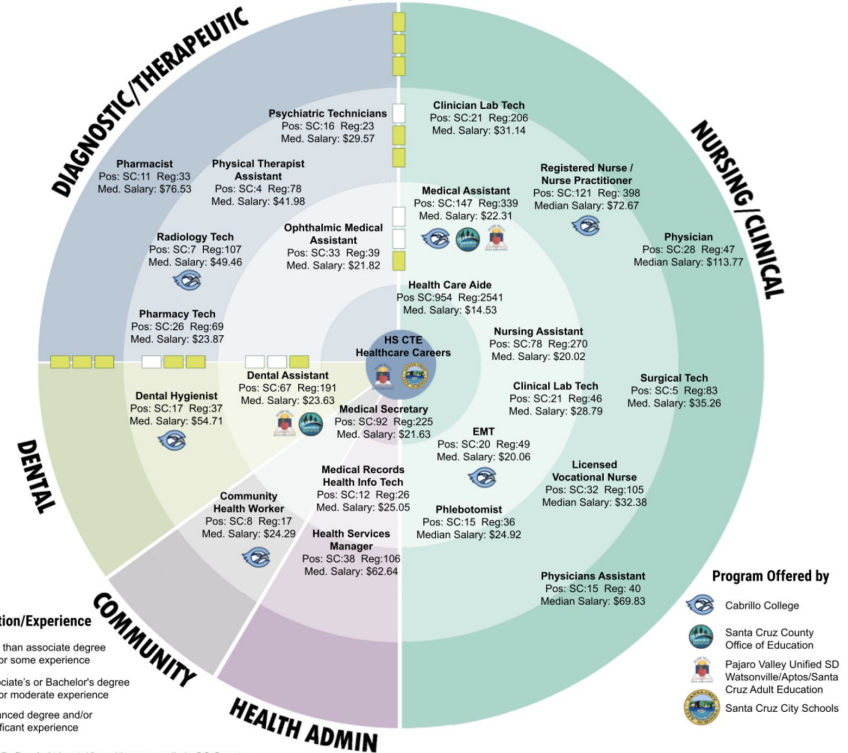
DIAGNOSTIC/THERAPEUTIC

NURSING/CLINICAL

DENTAL

COMMUNITY

HEALTH ADMIN

Psychiatric Technicians
Pos: SC:16 Reg:23
Med. Salary: $29.57

Clinician Lab Tech
Pos: SC:21 Reg:206
Med. Salary: $31.14

Pharmacist
Pos: SC:11 Reg:33
Med. Salary: $76.53

Physical Therapist Assistant
Pos: SC:4 Reg:78
Med. Salary: $41.98

Registered Nurse / Nurse Practitioner
Pos: SC:121 Reg: 398
Median Salary: $72.67

Medical Assistant
Pos: SC:147 Reg:339
Med. Salary: $22.31

Radiology Tech
Pos: SC:7 Reg:107
Med. Salary: $49.46

Ophthalmic Medical Assistant
Pos: SC:33 Reg:39
Med. Salary: $21.82

Physician
Pos: SC:28 Reg:47
Median Salary: $113.77

Health Care Aide
Pos SC:954 Reg:2541
Med. Salary: $14.53

Pharmacy Tech
Pos: SC:26 Reg:69
Med. Salary: $23.87

Nursing Assistant
Pos: SC:78 Reg:270
Med. Salary: $20.02

HS CTE
Healthcare Careers

Dental Assistant
Pos: SC:67 Reg:191
Med. Salary: $23.63

Clinical Lab Tech
Pos: SC:21 Reg:46
Med. Salary: $28.79

Surgical Tech
Pos: SC:5 Reg:83
Med. Salary: $35.26

Dental Hygienist
Pos: SC:17 Reg:37
Med. Salary: $54.71

Medical Secretary
Pos: SC:92 Reg:225
Med. Salary: $21.63

EMT
Pos: SC:20 Reg:49
Med. Salary: $20.06

Licensed Vocational Nurse
Pos: SC:32 Reg:105
Median Salary: $32.38

Medical Records Health Info Tech
Pos: SC:12 Reg:26
Med. Salary: $25.05

Community Health Worker
Pos: SC:8 Reg:17
Med. Salary: $24.29

Phlebotomist
Pos: SC:15 Reg:36
Median Salary: $24.92

Health Services Manager
Pos: SC:38 Reg:106
Med. Salary: $62.64

Physicians Assistant
Pos: SC:15 Reg: 40
Median Salary: $69.83

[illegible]tion/Experience

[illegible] than associate degree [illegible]or some experience

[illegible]ciate's or Bachelor's degree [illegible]or moderate experience

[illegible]anced degree and/or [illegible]ficant experience

Program Offered by
Cabrillo College
Santa Cruz County Office of Education
Pajaro Valley Unified SD Watsonville/Aptos/Santa Cruz Adult Education
Santa Cruz City Schools